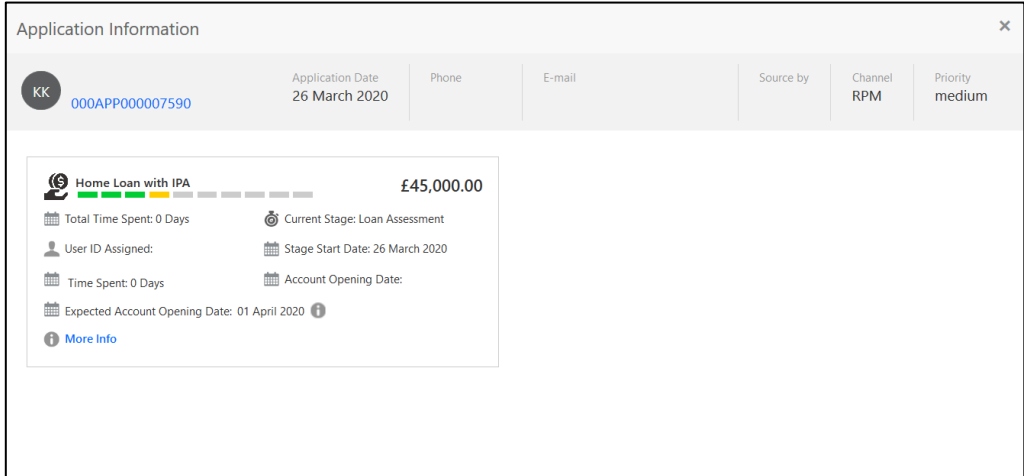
Application Information ×

KK 000APP000007590

Application Date
26 March 2020

Phone

E-mail

Source by

Channel
RPM

Priority
medium

Home Loan with IPA
£45,000.00

Total Time Spent: 0 Days

Current Stage: Loan Assessment

User ID Assigned:

Stage Start Date: 26 March 2020

Time Spent: 0 Days

Account Opening Date:

Expected Account Opening Date: 01 April 2020

More Info